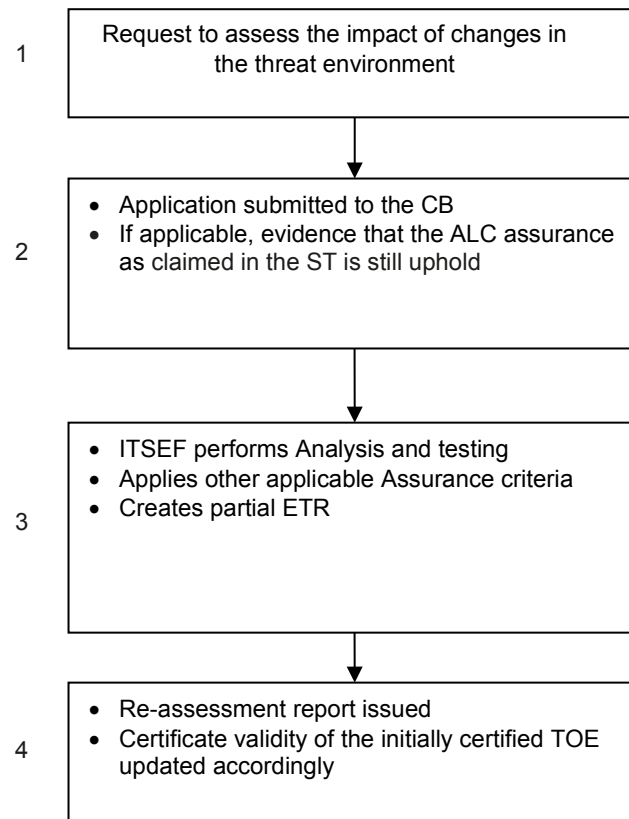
1

Request to assess the impact of changes in the threat environment

2

- Application submitted to the CB
- If applicable, evidence that the ALC assurance as claimed in the ST is still uphold

3

- ITSEF performs Analysis and testing
- Applies other applicable Assurance criteria
- Creates partial ETR

4

- Re-assessment report issued
- Certificate validity of the initially certified TOE updated accordingly